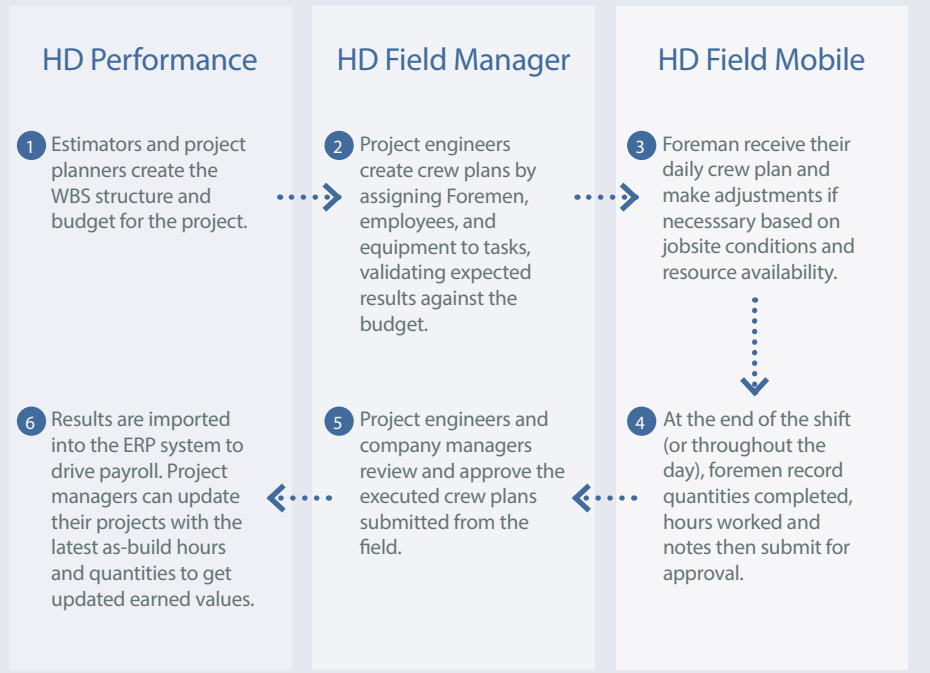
HD Performance

1 Estimators and project planners create the WBS structure and budget for the project.

6 Results are imported into the ERP system to drive payroll. Project managers can update their projects with the latest as-build hours and quantities to get updated earned values.

HD Field Manager

2 Project engineers create crew plans by assigning Foremen, employees, and equipment to tasks, validating expected results against the budget.

5 Project engineers and company managers review and approve the executed crew plans submitted from the field.

HD Field Mobile

3 Foreman receive their daily crew plan and make adjustments if necesssary based on jobsite conditions and resource availability.

4 At the end of the shift (or throughout the day), foremen record quantities completed, hours worked and notes then submit for approval.